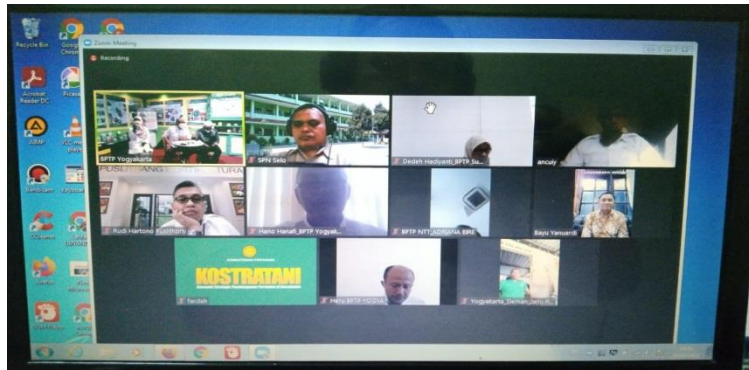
Recycle Bin
Google Chrome
Zoom Meeting
Recording
Acrobat Reader DC
Picasa
AIMP
VLC media player
BPTP Yogyakarta
SPN Selo
Dedeh Hadiyanti_BPTP Su...
ancuiy
PUSLITBANG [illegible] TURA
Rudi Hartono Rusthony...
Hano Hanafi_BPTP Yogyak...
BPTP NTT_ADRIANA BRE
Bayu Yanuardi
KOSTRATANI
farclah
Heru BPTP YOGYA
Yogyakarta_Sleman_Heru H...